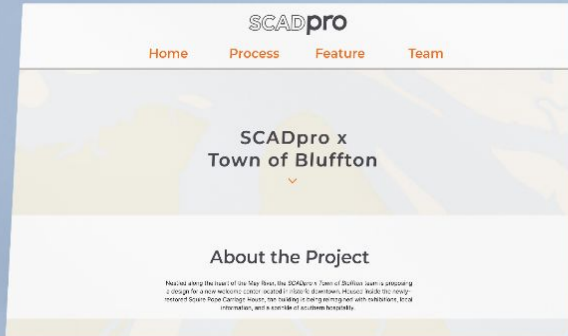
SCADpro

Home Process Feature Team

SCADpro x Town of Bluffton

About the Project

Nestled along the heart of the May River, the SCADpro x Town of Bluffton team is proposing a design for a new welcome center located in historic downtown. Housed inside the newly-restored Squire Pope Carriage House, the building is being reimagined with exhibitions, local information, and a sprinkle of southern hospitality.